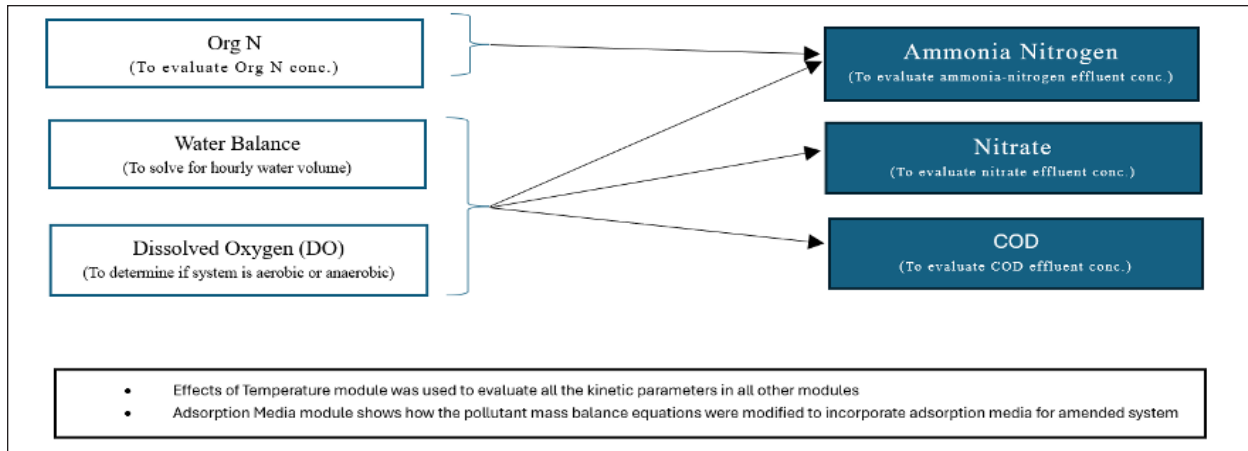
Org N
(To evaluate Org N conc.)

Water Balance
(To solve for hourly water volume)

Dissolved Oxygen (DO)
(To determine if system is aerobic or anaerobic)

Ammonia Nitrogen
(To evaluate ammonia-nitrogen effluent conc.)

Nitrate
(To evaluate nitrate effluent conc.)

COD
(To evaluate COD effluent conc.)

• Effects of Temperature module was used to evaluate all the kinetic parameters in all other modules
• Adsorption Media module shows how the pollutant mass balance equations were modified to incorporate adsorption media for amended system